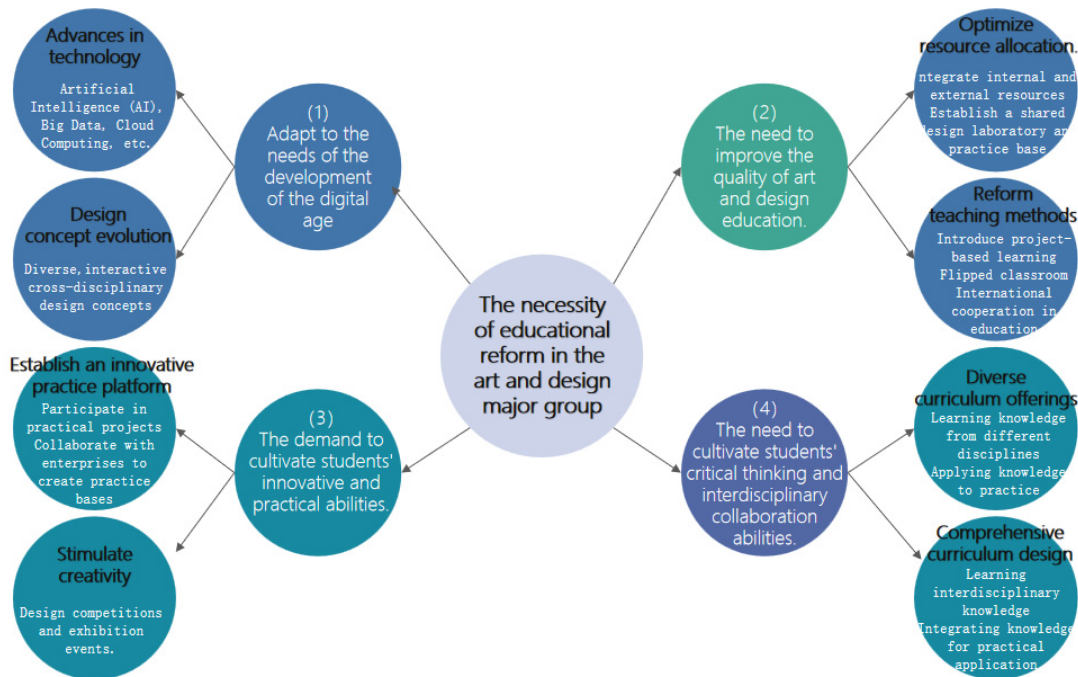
The necessity of educational reform in the art and design major group

(1) Adapt to the needs of the development of the digital age

Advances in technology

Artificial Intelligence (AI), Big Data, Cloud Computing, etc.

Design concept evolution

Diverse, interactive cross-disciplinary design concepts

(2) The need to improve the quality of art and design education.

Optimize resource allocation.

ntegrate internal and external resources Establish a shared esign laboratory an practice base

Reform teaching methods

Introduce project-based learning Flipped classroom International cooperation in education

(3) The demand to cultivate students' innovative and practical abilities.

Establish an innovative practice platform

Participate in practical projects Collaborate with enterprises to create practice bases

Stimulate creativity

Design competitions and exhibition events.

(4) The need to cultivate students' critical thinking and interdisciplinary collaboration abilities.

Diverse curriculum offerings

Learning knowledge from different disciplines Applying knowledge to practice

Comprehensive curriculum design

Learning interdisciplinary knowledge Integrating knowledge for practical application